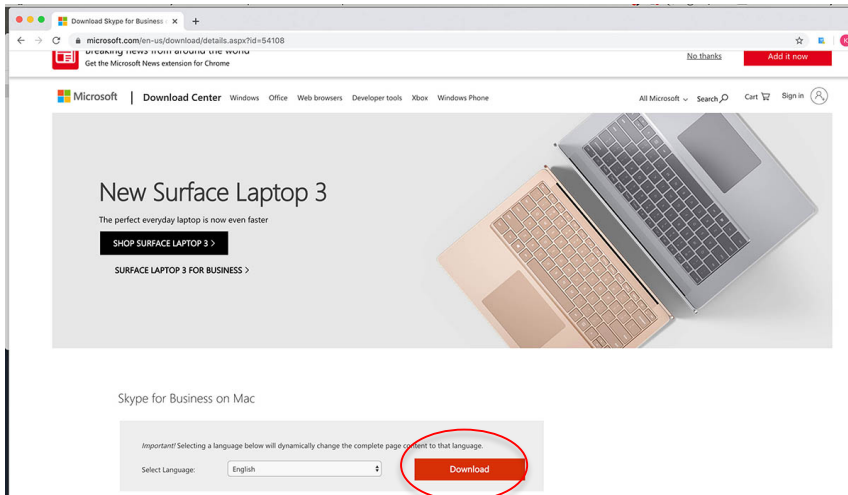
Download Skype for Business ×

microsoft.com/en-us/download/details.aspx?id=54108

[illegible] news from around the world
Get the Microsoft News extension for Chrome

No thanks

Add it now

Microsoft | Download Center Windows Office Web browsers Developer tools Xbox Windows Phone

All Microsoft Search Cart Sign in

New Surface Laptop 3

The perfect everyday laptop is now even faster

SHOP SURFACE LAPTOP 3 >

SURFACE LAPTOP 3 FOR BUSINESS >

Skype for Business on Mac

Important! Selecting a language below will dynamically change the complete page content to that language.

Select Language: English

Download